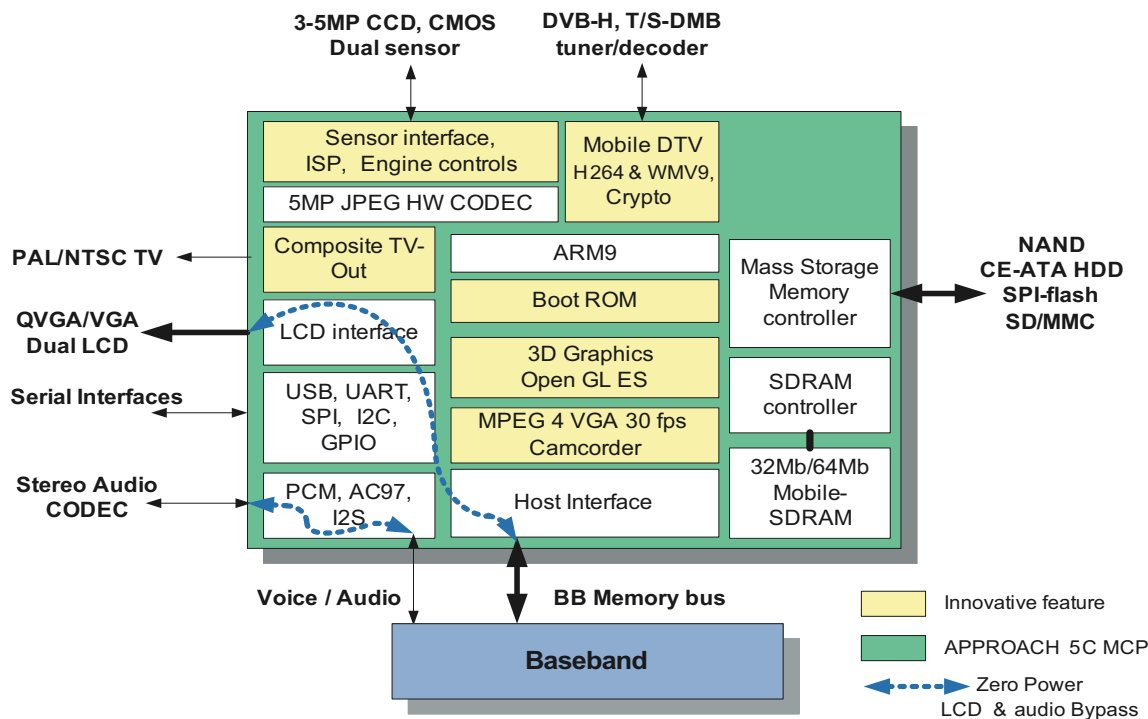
3-5MP CCD, CMOS
Dual sensor

DVB-H, T/S-DMB
tuner/decoder

Sensor interface,
ISP, Engine controls

Mobile DTV
H264 & WMV9,
Crypto

5MP JPEG HW CODEC

PAL/NTSC TV

Composite TV-Out

ARM9

Mass Storage
Memory
controller

NAND
CE-ATA HDD
SPI-flash
SD/MMC

Boot ROM

QVGA/VGA
Dual LCD

LCD interface

3D Graphics
Open GL ES

SDRAM
controller

Serial Interfaces

USB, UART,
SPI, I2C,
GPIO

MPEG 4 VGA 30 fps
Camcorder

32Mb/64Mb
Mobile-
SDRAM

Stereo Audio
CODEC

PCM, AC97,
I2S

Host Interface

Voice / Audio

BB Memory bus

Baseband

Innovative feature

APPROACH 5C MCP

Zero Power
LCD & audio Bypass